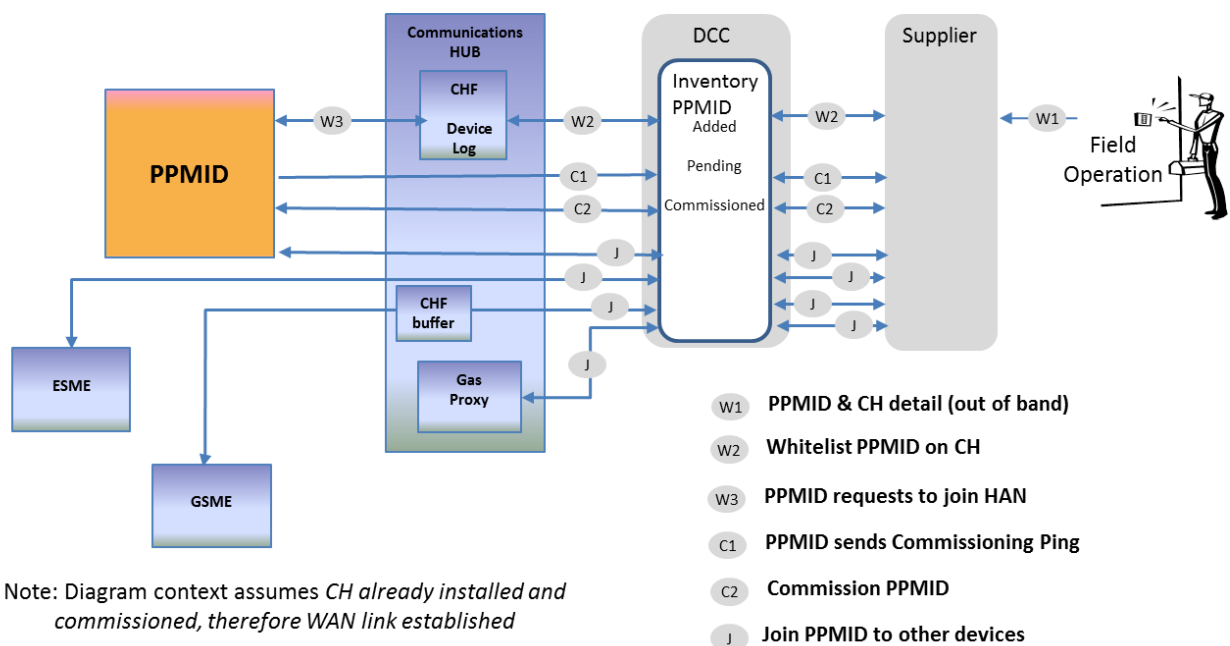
Communications HUB

CHF

Device Log

DCC

Inventory PPMID

Added

Pending

Commissioned

Supplier

PPMID

W3

W2

C1

C2

J

J

J

J

W2

C1

C2

J

J

J

J

W1

Field Operation

CHF buffer

Gas Proxy

ESME

GSME

W1 PPMID & CH detail (out of band)

W2 Whitelist PPMID on CH

W3 PPMID requests to join HAN

C1 PPMID sends Commissioning Ping

C2 Commission PPMID

J Join PPMID to other devices

Note: Diagram context assumes *CH already installed and commissioned, therefore WAN link established*